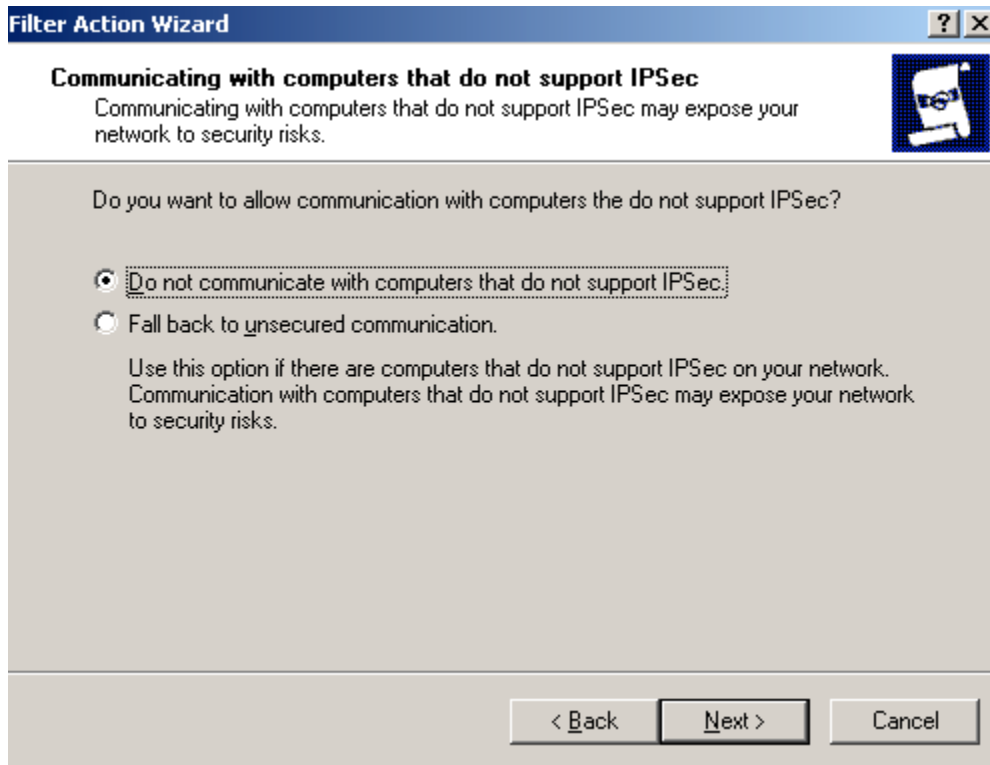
Filter Action Wizard

? X

Communicating with computers that do not support IPSec

Communicating with computers that do not support IPSec may expose your network to security risks.

Do you want to allow communication with computers the do not support IPSec?

Do not communicate with computers that do not support IPSec.

Fall back to unsecured communication.

Use this option if there are computers that do not support IPSec on your network. Communication with computers that do not support IPSec may expose your network to security risks.

< Back

Next >

Cancel